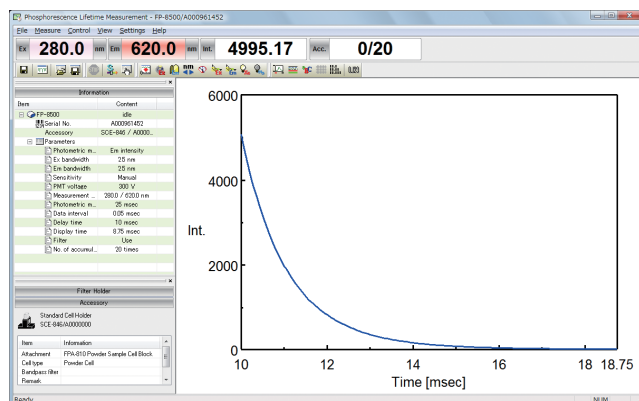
Phosphorescence Lifetime Measurement - FP-8500/A000961452

File Measure Control View Settings Help

Ex 280.0 nm Em 620.0 nm Int. 4995.17 Acc. 0/20

Information

| Item | Content |
|---|---|
| FP-8500 | idle |
| Serial No. | A000961452 |
| Accessory | SCE-846 / A0000... |
| Parameters | |
| Photometric m... | Em intensity |
| Ex bandwidth | 2.5 nm |
| Em bandwidth | 2.5 nm |
| Sensitivity | Manual |
| PMT voltage | 300 V |
| Measurement ... | 280.0 / 620.0 nm |
| Photometric m... | 25 msec |
| Data interval | 0.05 msec |
| Delay time | 10 msec |
| Display time | 8.75 msec |
| Filter | Use |
| No. of accumul... | 20 times |

Filter Holder

Accessory

Standard Cell Holder
SCE-846/A0000000

| Item | Information |
|---|---|
| Attachment | FPA-810 Powder Sample Cell Block |
| Cell type | Powder Cell |
| Bandpass filter | |
| Remark | |

6000
4000
2000
0
Int.
10 12 14 16 18 18.75
Time [msec]

Ready NUM